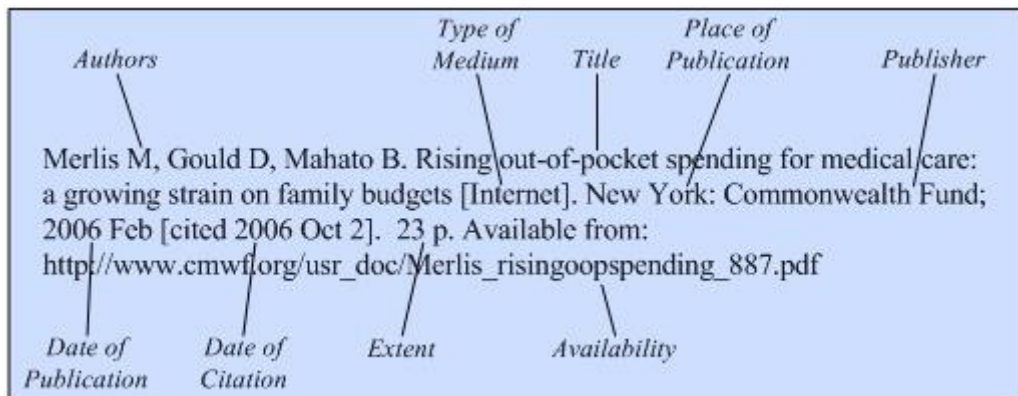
Authors

Type of Medium

Title

Place of Publication

Publisher

Merlis M, Gould D, Mahato B. Rising out-of-pocket spending for medical care: a growing strain on family budgets [Internet]. New York: Commonwealth Fund; 2006 Feb [cited 2006 Oct 2]. 23 p. Available from: http://www.cmwf.org/usr_doc/Merlis_risingoopspending_887.pdf

Date of Publication

Date of Citation

Extent

Availability